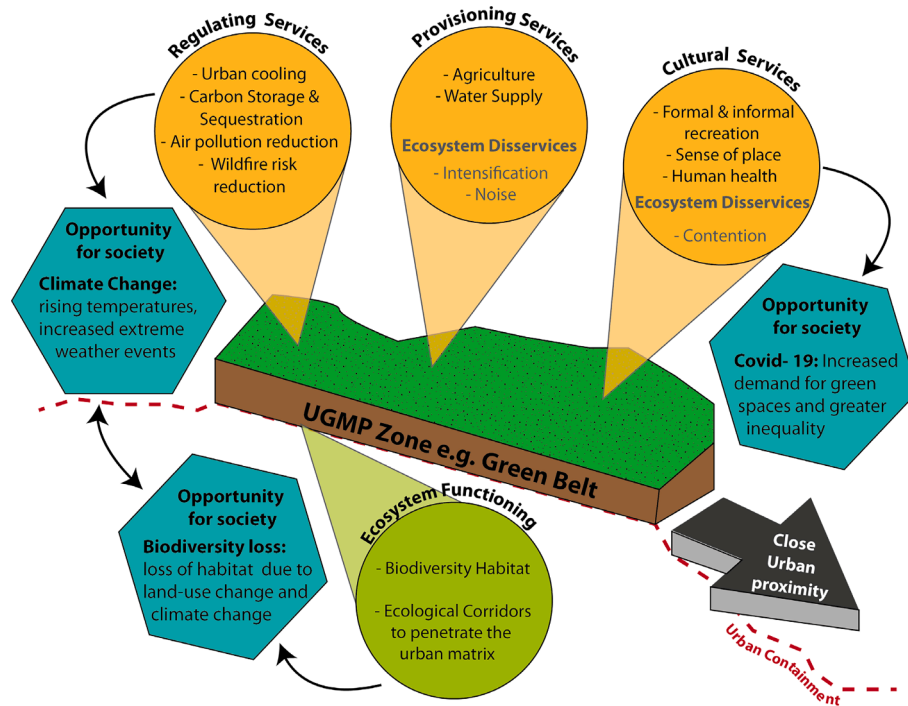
Regulating Services

- Urban cooling
- Carbon Storage & Sequestration
- Air pollution reduction
- Wildfire risk reduction

Provisioning Services

- Agriculture
- Water Supply

Ecosystem Disservices

- Intensification
- Noise

Cultural Services

- Formal & informal recreation
- Sense of place
- Human health

Ecosystem Disservices

- Contention

Opportunity for society

Climate Change: rising temperatures, increased extreme weather events

Opportunity for society

Covid- 19: Increased demand for green spaces and greater inequality

UGMP Zone e.g. Green Belt

Opportunity for society

Biodiversity loss: loss of habitat due to land-use change and climate change

Ecosystem Functioning

- Biodiversity Habitat
- Ecological Corridors to penetrate the urban matrix

Close Urban proximity

Urban Containment